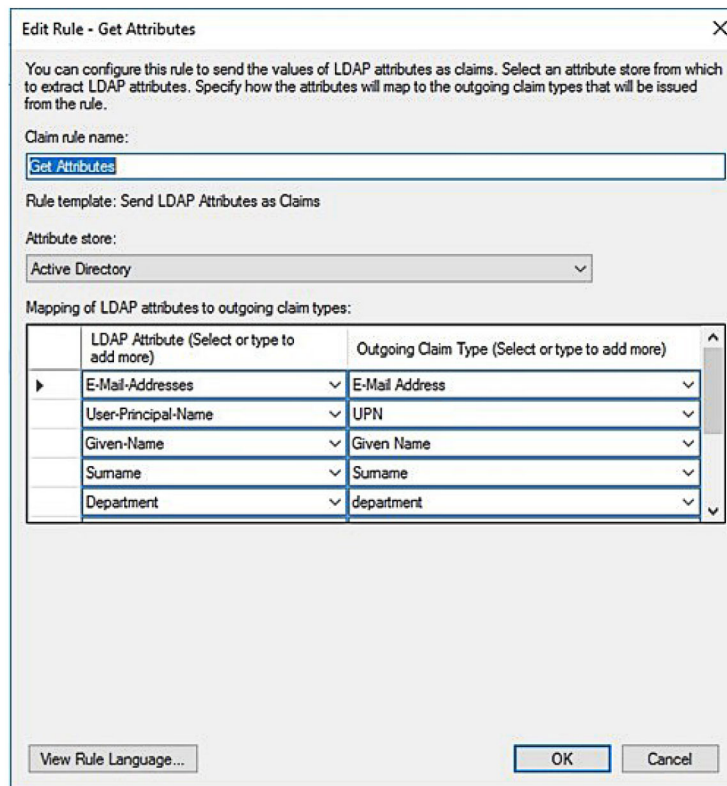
Edit Rule - Get Attributes

×

You can configure this rule to send the values of LDAP attributes as claims. Select an attribute store from which to extract LDAP attributes. Specify how the attributes will map to the outgoing claim types that will be issued from the rule.

Claim rule name:

Get Attributes

Rule template: Send LDAP Attributes as Claims

Attribute store:

Active Directory

Mapping of LDAP attributes to outgoing claim types:

| | LDAP Attribute (Select or type to add more) | Outgoing Claim Type (Select or type to add more) |
|---|---|---|
| ▶ | E-Mail-Addresses | E-Mail Address |
| | User-Principal-Name | UPN |
| | Given-Name | Given Name |
| | Surname | Surname |
| | Department | department |

View Rule Language...

OK

Cancel